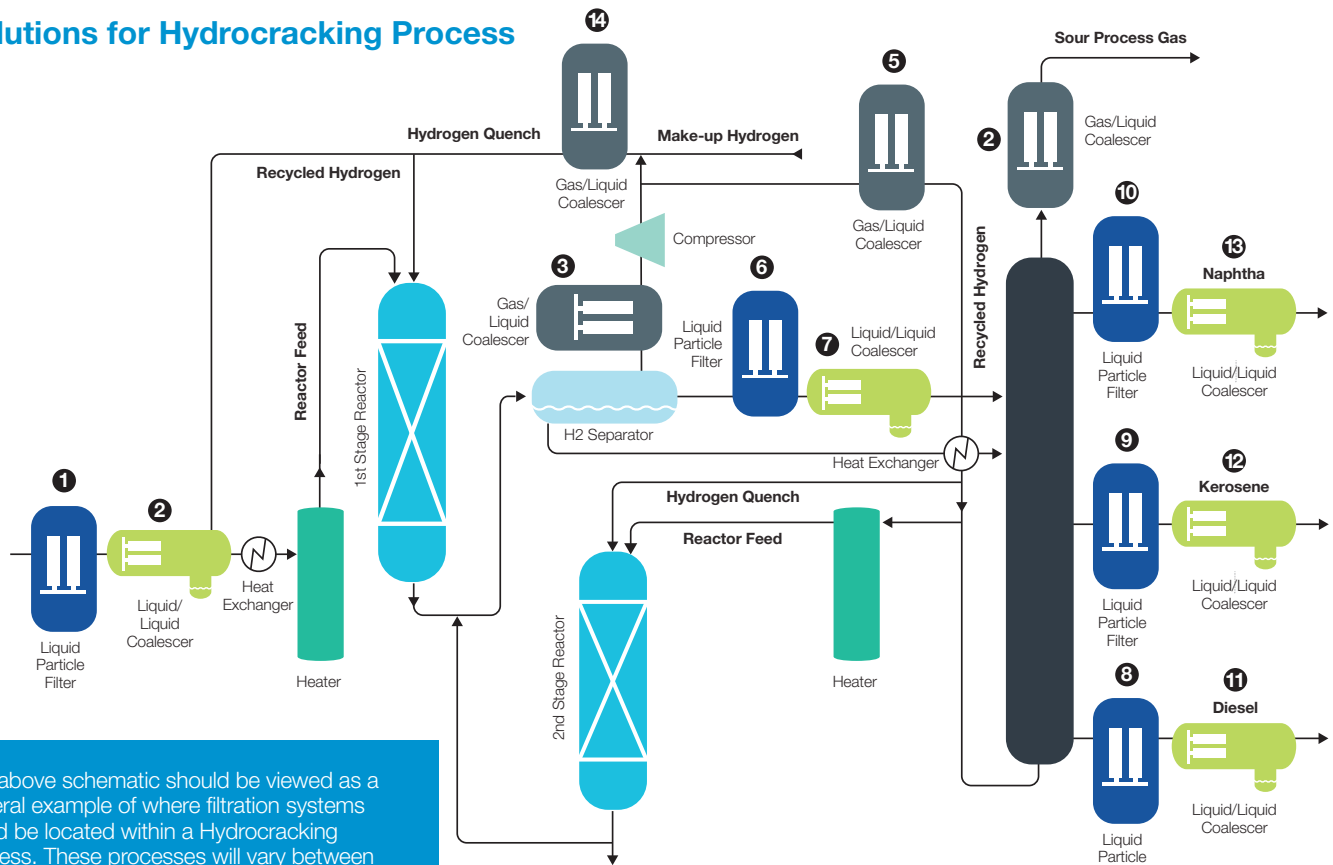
lutions for Hydrocracking Process

14
Hydrogen Quench
Make-up Hydrogen
Gas/Liquid Coalescer
Recycled Hydrogen

5
Gas/Liquid Coalescer

Sour Process Gas
2
Gas/Liquid Coalescer

Compressor

3
Gas/ Liquid Coalescer

6
Liquid Particle Filter

7
Liquid/Liquid Coalescer

Recycled Hydrogen

10
Liquid Particle Filter

13
Naphtha
Liquid/Liquid Coalescer

Reactor Feed
1st Stage Reactor
H2 Separator
Heat Exchanger

9
Liquid Particle Filter

12
Kerosene
Liquid/Liquid Coalescer

1
Liquid Particle Filter

2
Liquid/ Liquid Coalescer

Heat Exchanger
Heater

Hydrogen Quench
Reactor Feed
2nd Stage Reactor
Heater

8
Liquid Particle

11
Diesel
Liquid/Liquid Coalescer

above schematic should be viewed as a eral example of where filtration systems d be located within a Hydrocracking ess. These processes will vary between